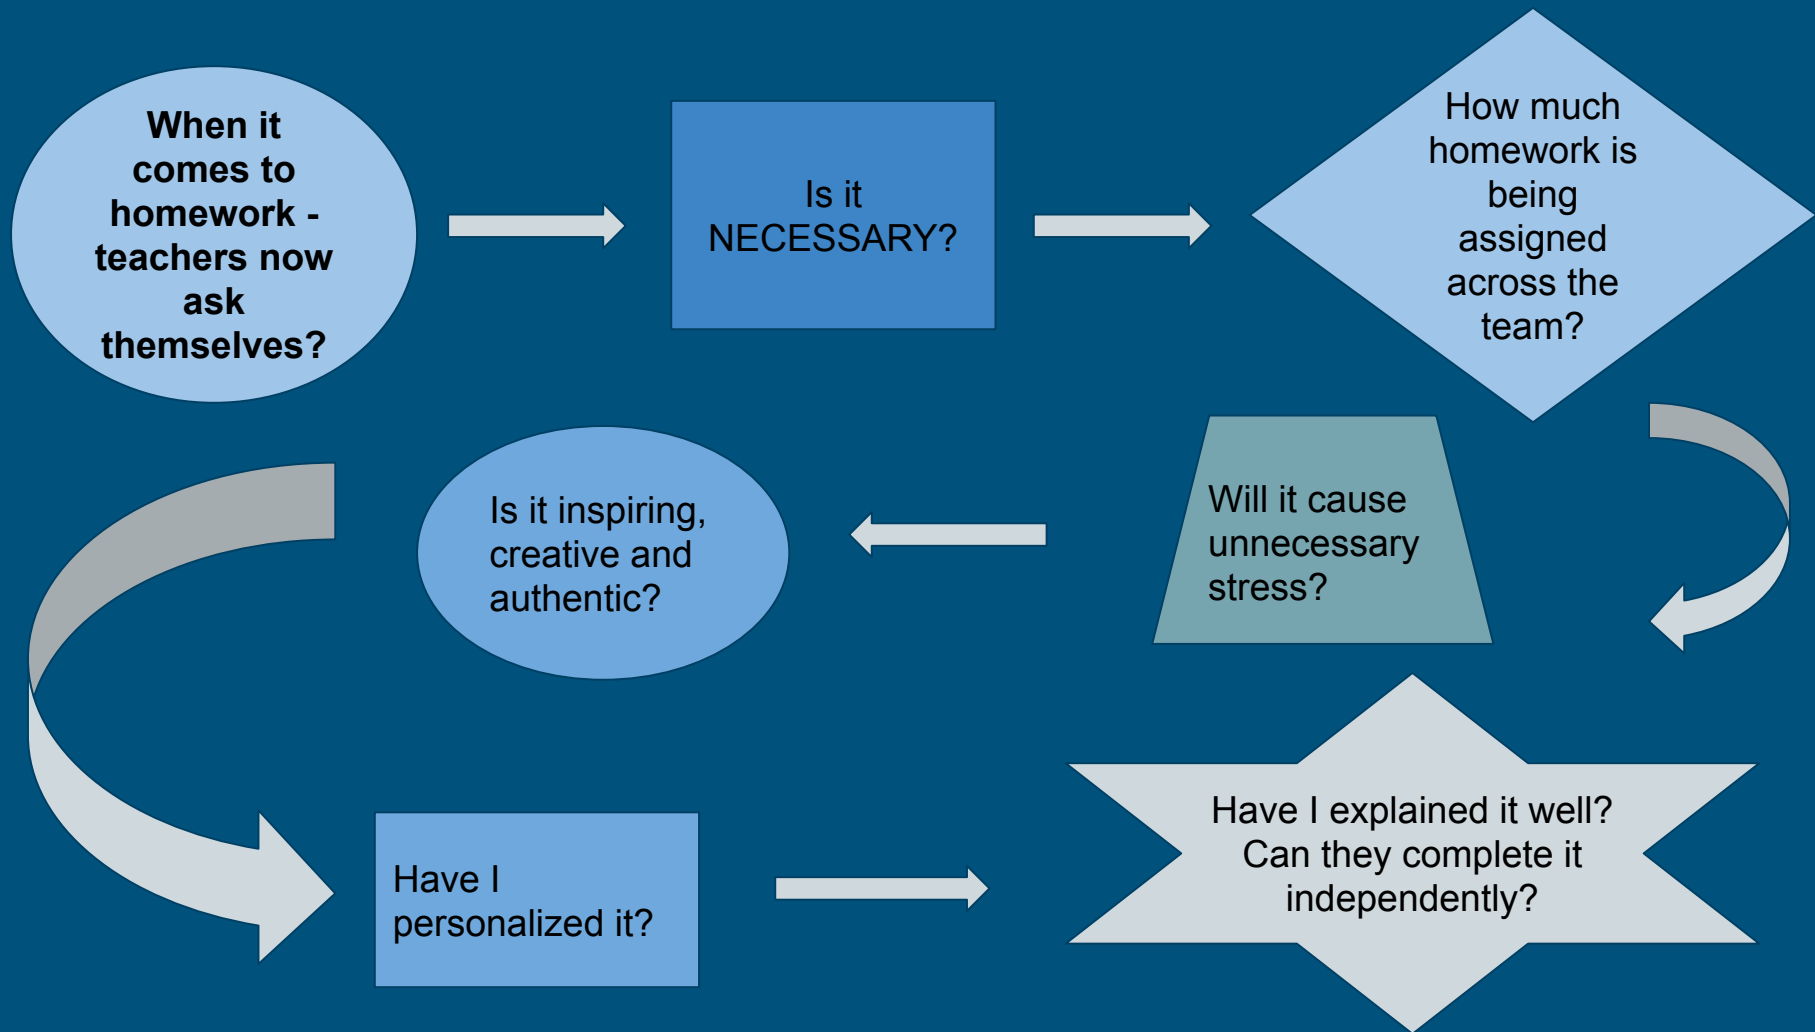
When it comes to homework - teachers now ask themselves?

Is it NECESSARY?

How much homework is being assigned across the team?

Will it cause unnecessary stress?

Is it inspiring, creative and authentic?

Have I personalized it?

Have I explained it well? Can they complete it independently?